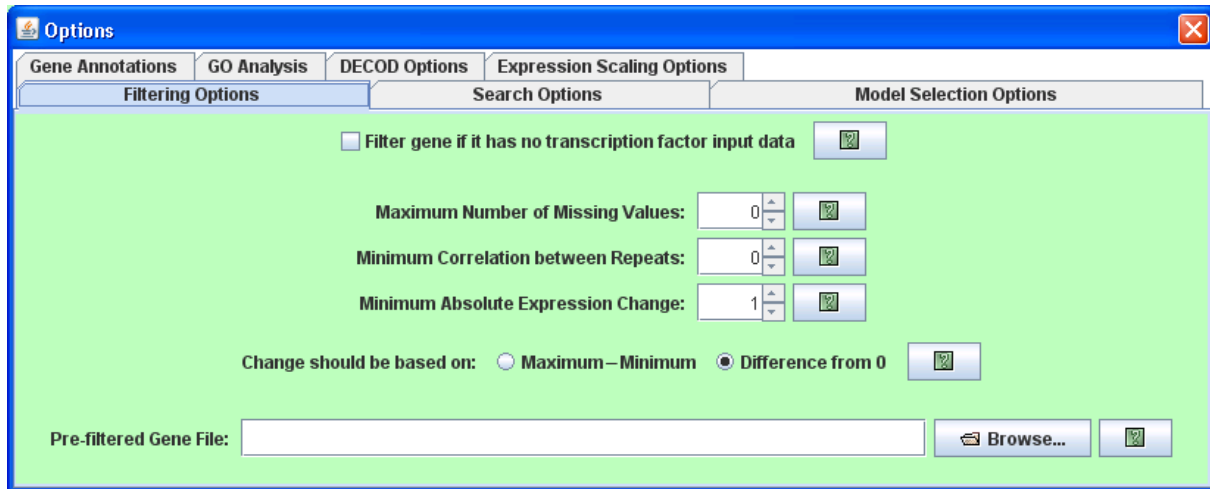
Options

Gene Annotations | GO Analysis | DECOD Options | Expression Scaling Options

Filtering Options | Search Options | Model Selection Options

Filter gene if it has no transcription factor input data

Maximum Number of Missing Values: 0

Minimum Correlation between Repeats: 0

Minimum Absolute Expression Change: 1

Change should be based on: Maximum – Minimum Difference from 0

Pre-filtered Gene File: Browse...